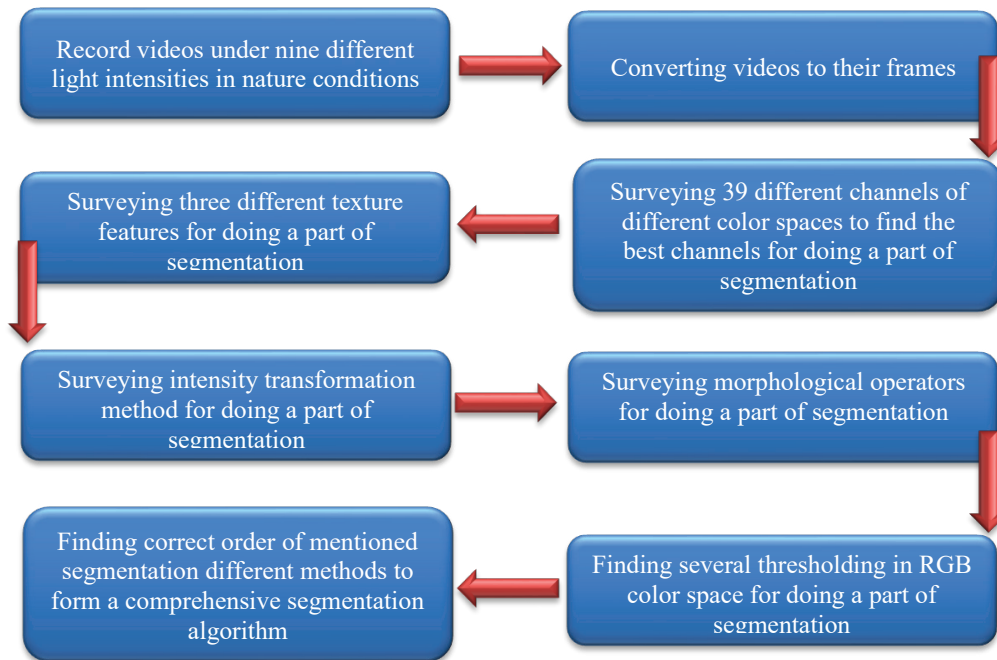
Record videos under nine different light intensities in nature conditions

Converting videos to their frames

Surveying 39 different channels of different color spaces to find the best channels for doing a part of segmentation

Surveying three different texture features for doing a part of segmentation

Surveying intensity transformation method for doing a part of segmentation

Surveying morphological operators for doing a part of segmentation

Finding several thresholding in RGB color space for doing a part of segmentation

Finding correct order of mentioned segmentation different methods to form a comprehensive segmentation algorithm